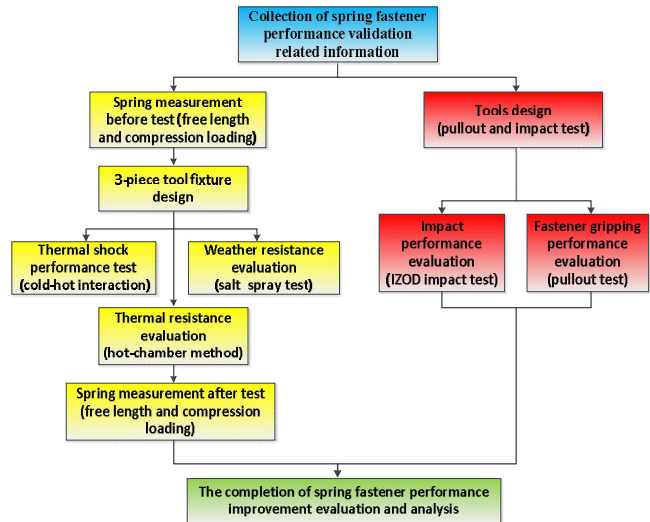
Collection of spring fastener performance validation related information

Spring measurement before test (free length and compression loading)

Tools design (pullout and impact test)

3-piece tool fixture design

Impact performance evaluation (IZOD impact test)

Fastener gripping performance evaluation (pullout test)

Thermal shock performance test (cold-hot interaction)

Weather resistance evaluation (salt spray test)

Thermal resistance evaluation (hot-chamber method)

Spring measurement after test (free length and compression loading)

The completion of spring fastener performance improvement evaluation and analysis